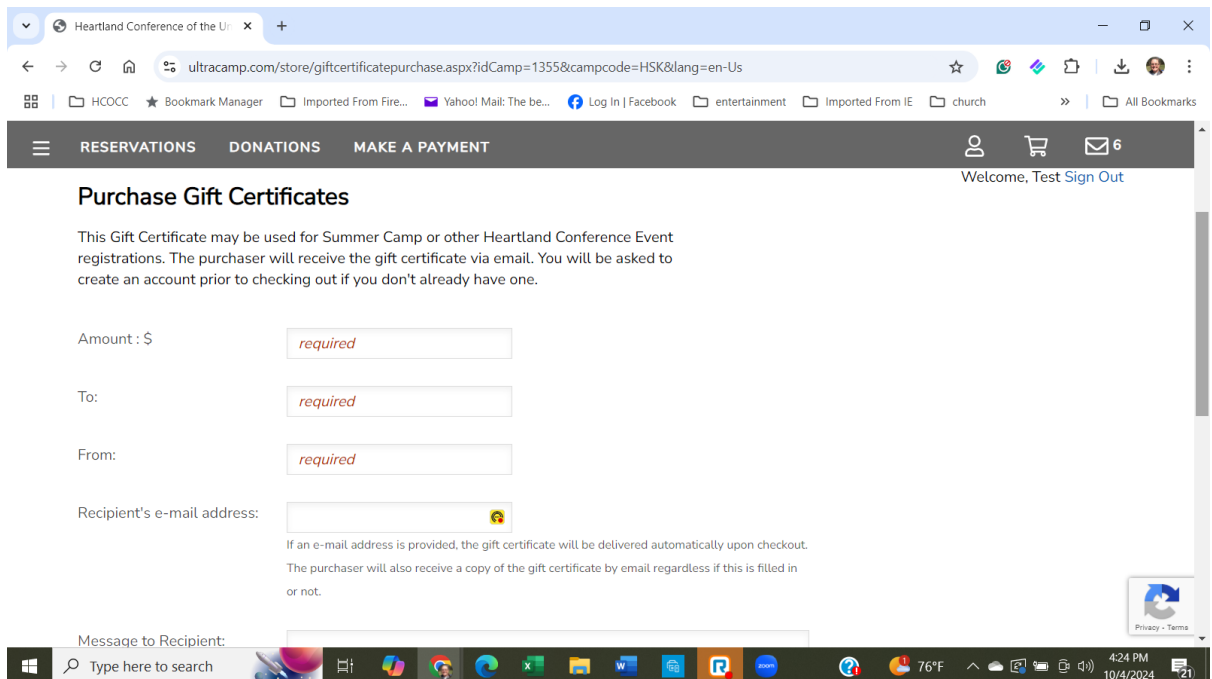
Heartland Conference of the Ur ×

ultracamp.com/store/giftcertificatepurchase.aspx?idCamp=1355&campcode=HSK&lang=en-Us

HCOCC Bookmark Manager Imported From Fire... Yahoo! Mail: The be... Log In | Facebook entertainment Imported From IE church All Bookmarks

RESERVATIONS DONATIONS MAKE A PAYMENT 6

Welcome, Test Sign Out

Purchase Gift Certificates

This Gift Certificate may be used for Summer Camp or other Heartland Conference Event registrations. The purchaser will receive the gift certificate via email. You will be asked to create an account prior to checking out if you don't already have one.

Amount : $ required

To: required

From: required

Recipient's e-mail address:

If an e-mail address is provided, the gift certificate will be delivered automatically upon checkout. The purchaser will also receive a copy of the gift certificate by email regardless if this is filled in or not.

Message to Recipient:

Privacy - Terms

Type here to search

76°F

4:24 PM
10/4/2024

21